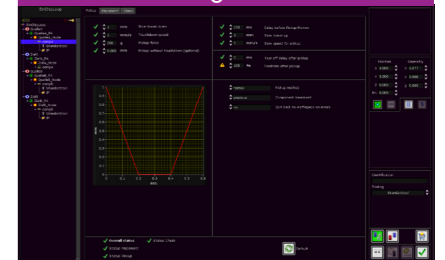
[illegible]

Pickup | Placement | Vision

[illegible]

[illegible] mm | Side Guard Size
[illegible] mm/s | Touchdown speed
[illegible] g | Pickup force
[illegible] | Pickup without flags

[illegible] ms | Delay before Pickup
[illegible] mm | Rise level up
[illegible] mm/s | Rise speed

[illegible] mm | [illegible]
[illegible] | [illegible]

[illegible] | Pickup nozzle
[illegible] | Component
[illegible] | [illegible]

0 | 0.2 | 0.4 | 0.6 | 0.8 | 1 | 1.2

Position | Quantity
X | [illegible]
Y | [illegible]
Z | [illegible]
R | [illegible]

Overall status | Status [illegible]
Status Placement
Status Vision

Cancel